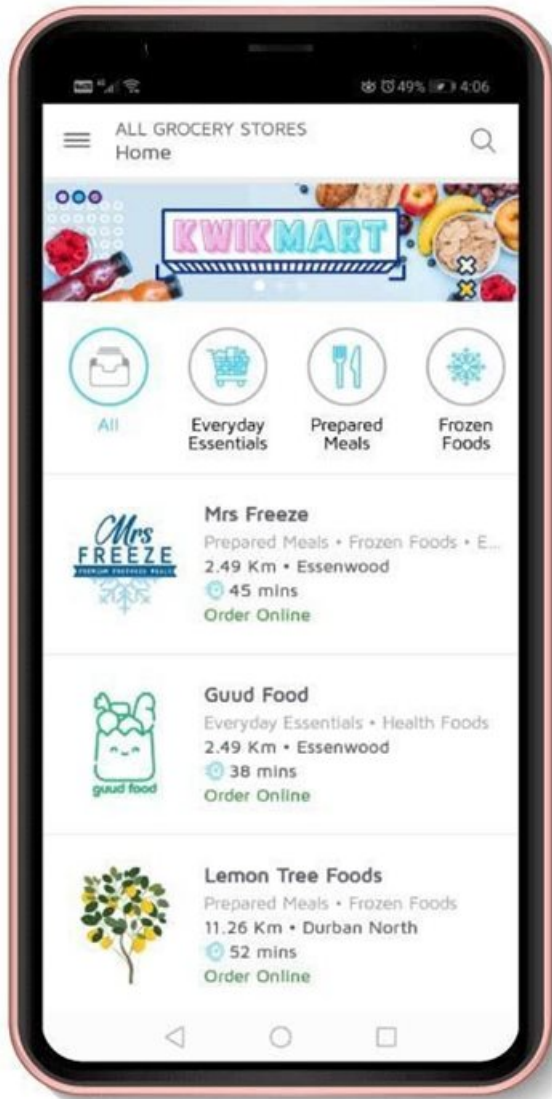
49% 4:06

ALL GROCERY STORES
Home

KWIKMART

All

Everyday Essentials

Prepared Meals

Frozen Foods

Mrs FREEZE
PREMIUM PREPARED MEALS

Mrs Freeze
Prepared Meals • Frozen Foods • E...
2.49 Km • Essenwood
45 mins
Order Online

guud food

Guud Food
Everyday Essentials • Health Foods
2.49 Km • Essenwood
38 mins
Order Online

Lemon Tree Foods
Prepared Meals • Frozen Foods
11.26 Km • Durban North
52 mins
Order Online